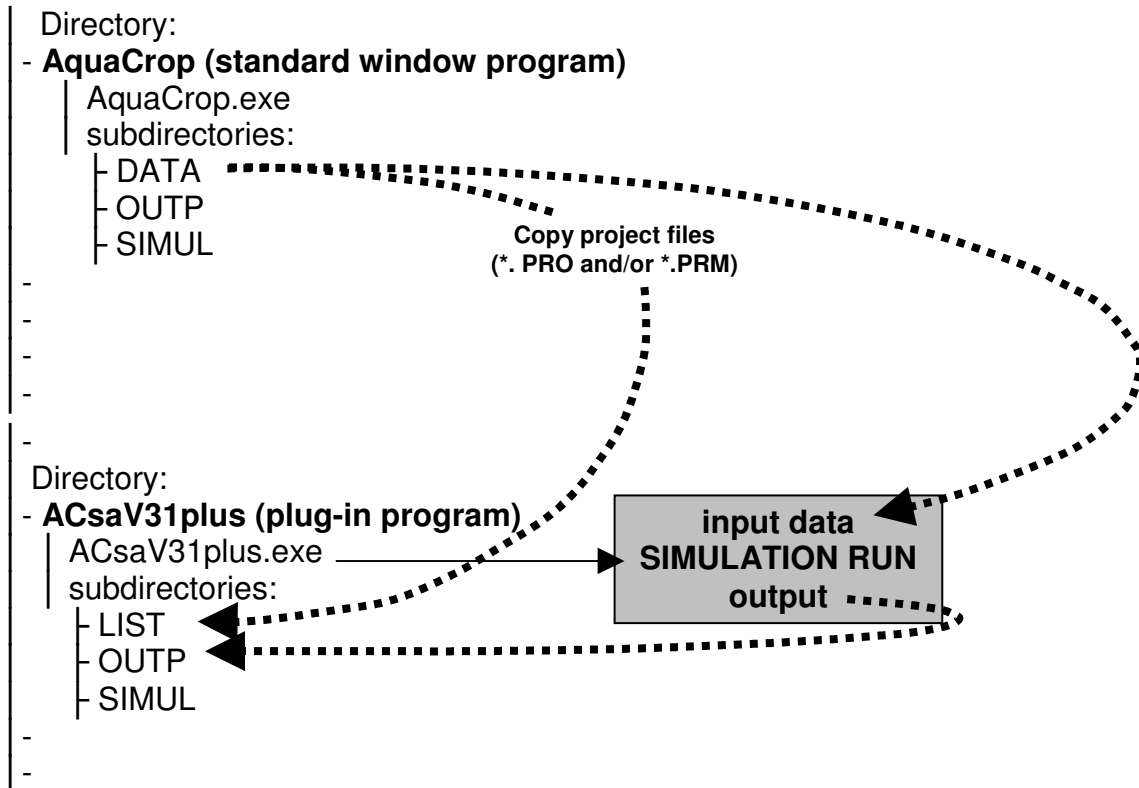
Directory:
- **AquaCrop (standard window program)**
AquaCrop.exe
subdirectories:
DATA
OUTP
SIMUL
-
-
-
-
-
Directory:
- **ACsaV31plus (plug-in program)**
ACsaV31plus.exe
subdirectories:
LIST
OUTP
SIMUL
-
-

**Copy project files (*. PRO and/or *.PRM)**

**input data**
**SIMULATION RUN**
**output**